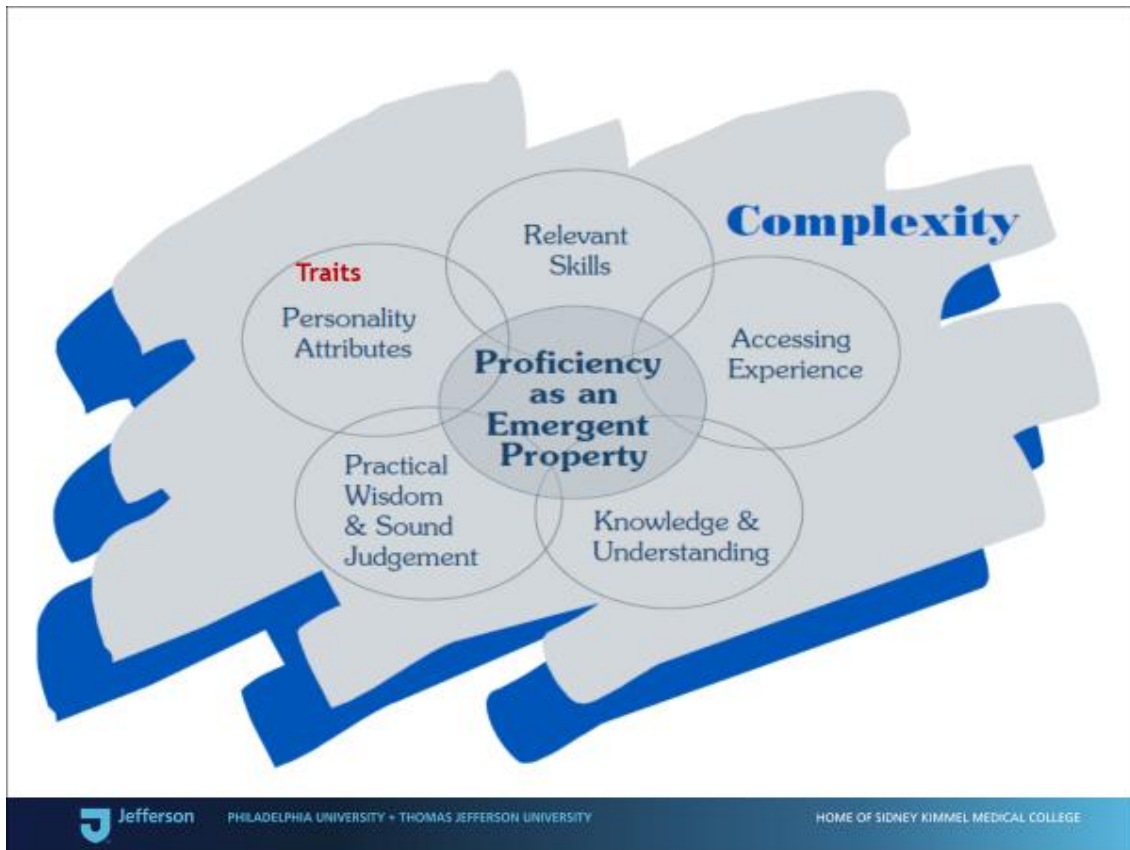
Complexity

Relevant Skills

Traits

Personality Attributes

Accessing Experience

Proficiency as an Emergent Property

Practical Wisdom & Sound Judgement

Knowledge & Understanding

Jefferson PHILADELPHIA UNIVERSITY + THOMAS JEFFERSON UNIVERSITY

HOME OF SIDNEY KIMMEL MEDICAL COLLEGE